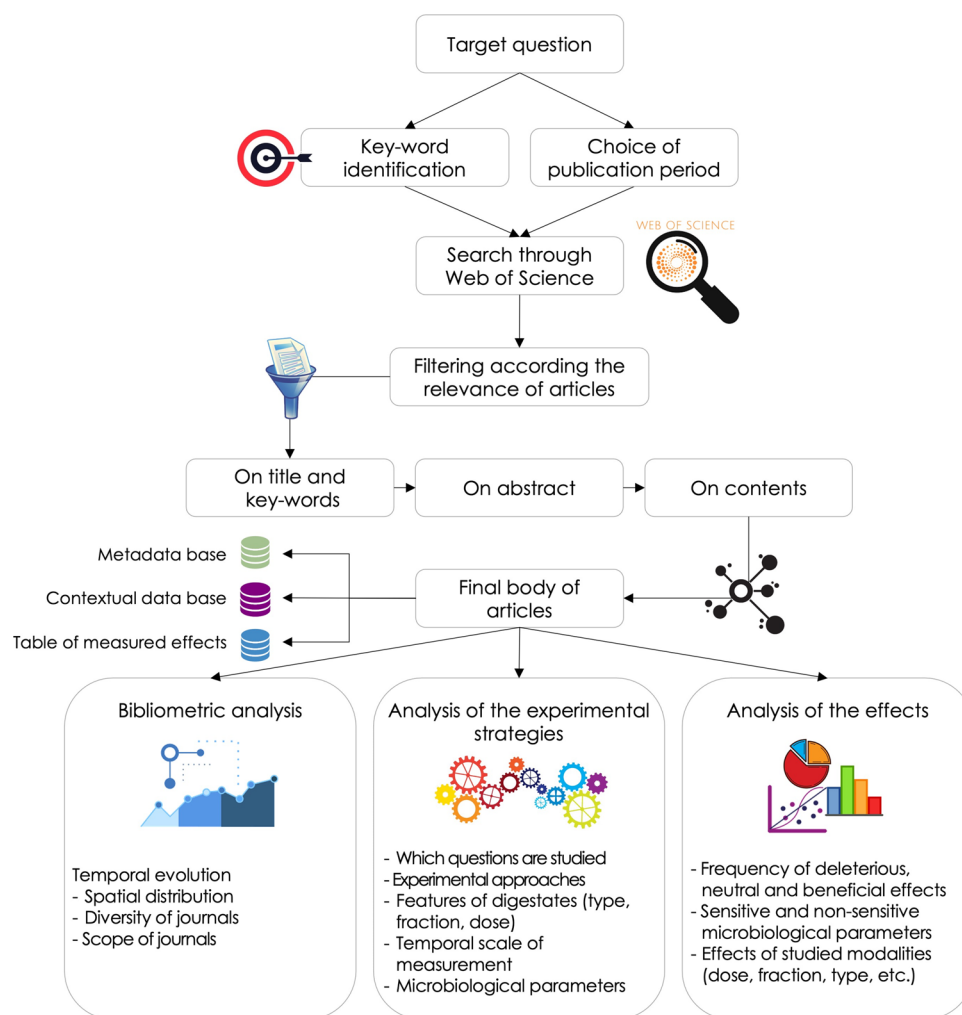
Target question

Key-word identification

Choice of publication period

WEB OF SCIENCE

Search through Web of Science

Filtering according the relevance of articles

On title and key-words

On abstract

On contents

Metadata base

Contextual data base

Table of measured effects

Final body of articles

Bibliometric analysis

Temporal evolution
- Spatial distribution
- Diversity of journals
- Scope of journals

Analysis of the experimental strategies

- Which questions are studied
- Experimental approaches
- Features of digestates (type, fraction, dose)
- Temporal scale of measurement
- Microbiological parameters

Analysis of the effects

- Frequency of deleterious, neutral and beneficial effects
- Sensitive and non-sensitive microbiological parameters
- Effects of studied modalities (dose, fraction, type, etc.)